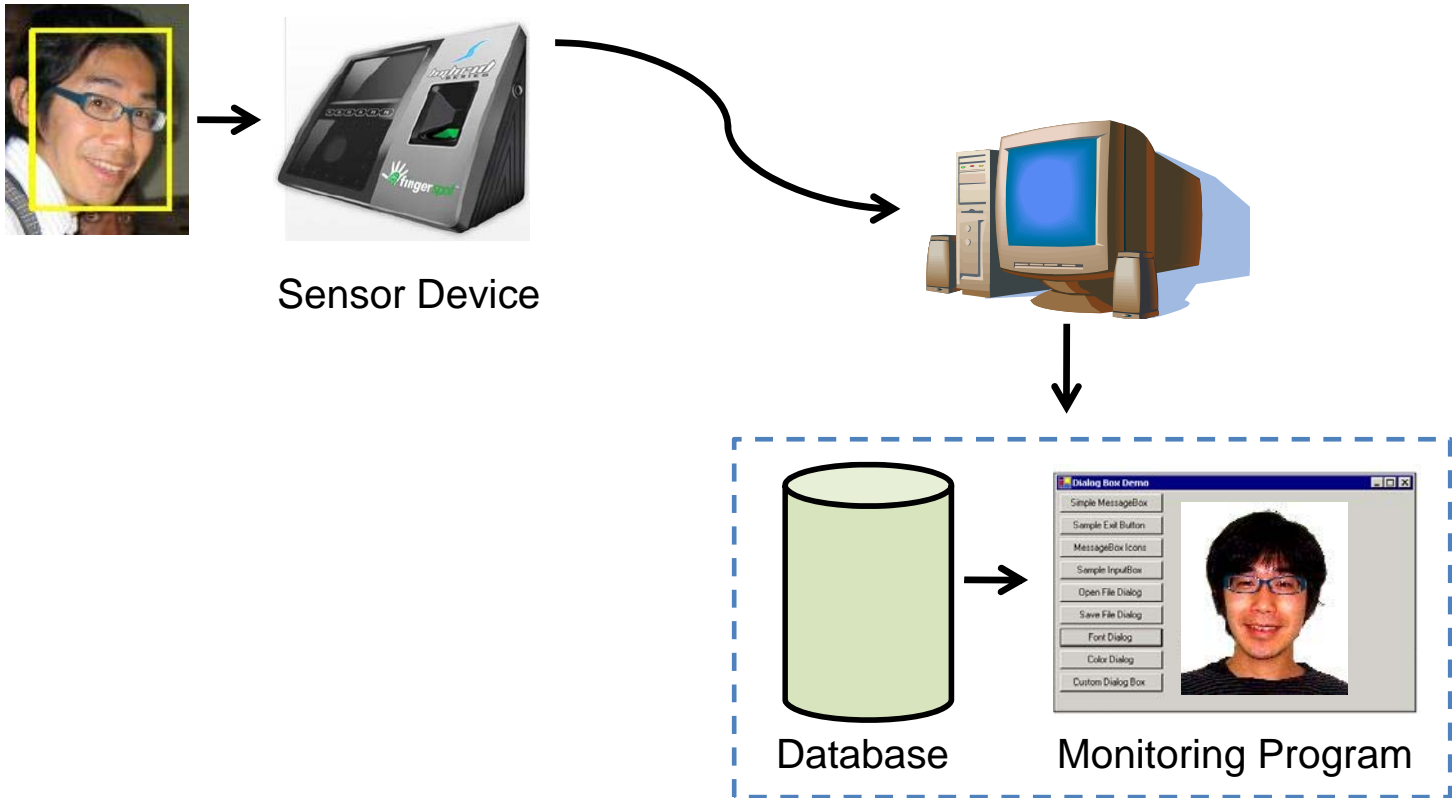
fingertec

Sensor Device

Dialog Box Demo

Simple MessageBox
Sample Exit Button
MessageBox Icons
Sample InputBox
Open File Dialog
Save File Dialog
Font Dialog
Color Dialog
Custom Dialog Box

Database

Monitoring Program